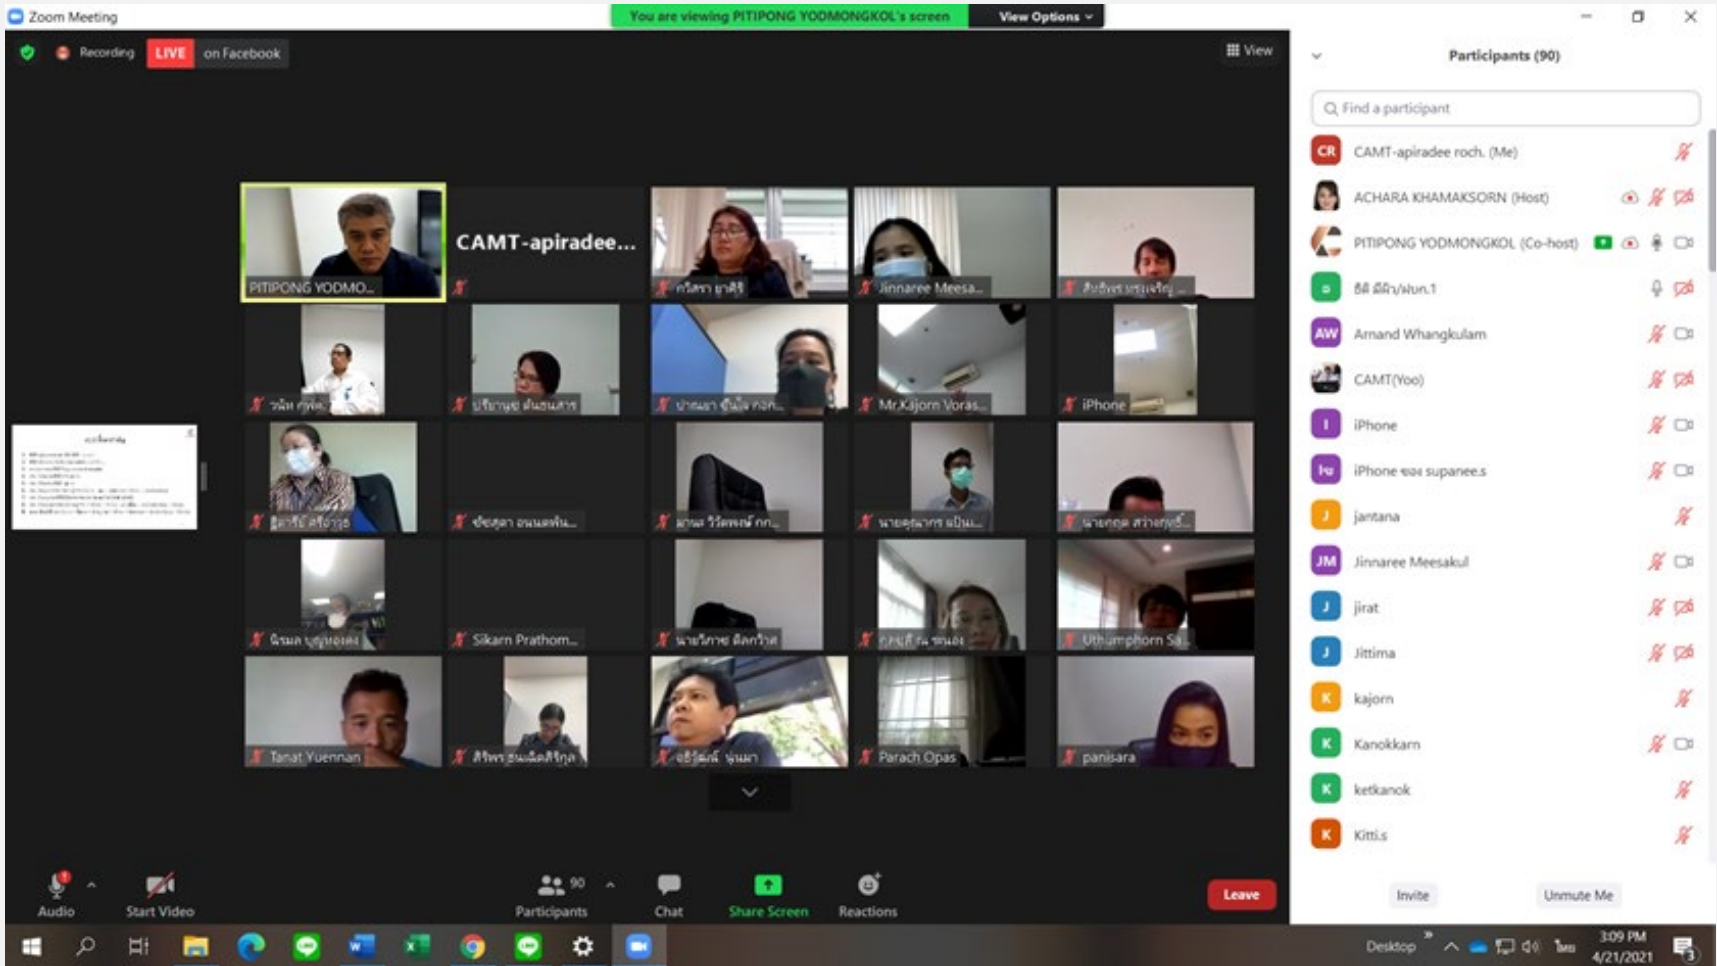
Zoom Meeting

You are viewing PITIPONG YODMONGKOL's screen

View Options

Recording LIVE on Facebook

View

PITIPONG YODMO...

CAMT-apiradee...

Jinnaree Meesa...

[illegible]

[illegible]

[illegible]

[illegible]

Mr.Kajorn Voras...

iPhone

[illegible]

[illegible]

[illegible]

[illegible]

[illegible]

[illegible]

Sikarn Prathom...

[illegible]

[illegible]

Uthumphorn Sa...

Tanat Yuennan

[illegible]

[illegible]

Parach Opas

panisara

Participants (90)

Find a participant

CR CAMT-apiradee roch. (Me)

ACHARA KHAMAKSORN (Host)

PITIPONG YODMONGKOL (Co-host)

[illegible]

AW Arnand Whangkulam

CAMT(Yoo)

I iPhone

iPhone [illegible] supanee.s

J jantana

JM Jinnaree Meesakul

J jirat

J Jittima

K kajorn

K Kanokkarn

K ketkanok

K Kitti.s

Invite

Unmute Me

Audio

Start Video

Participants 90

Chat

Share Screen

Reactions

Leave

Desktop

3:09 PM

4/21/2021